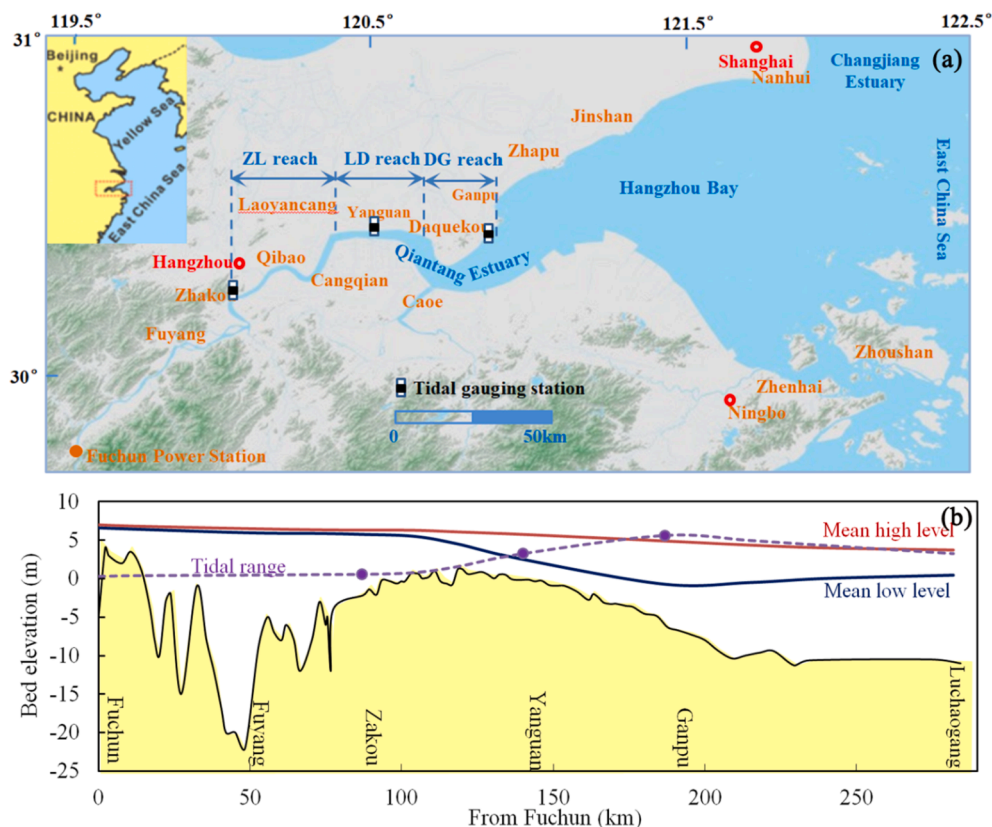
119.5°
120.5°
121.5°
122.5°
31°
30°
Beijing
CHINA
Yellow Sea
East China Sea
Shanghai
Nanhui
Changjiang Estuary
(a)
Jinshan
Zhapu
ZL reach
LD reach
DG reach
Ganpu
Laoyancang
Yanguan
Daqekou
Hangzhou Bay
East China Sea
Hangzhou
Qibao
Qiantang Estuary
Cangqian
Zhakou
Caoe
Fuyang
Zhoushan
Tidal gauging station
Zhenhai
Ningbo
0
50km
Fuchun Power Station

10
5
0
-5
-10
-15
-20
-25
Bed elevation (m)
(b)
Mean high level
Tidal range
Mean low level
Fuchun
Fuyang
Zakou
Yanguan
Ganpu
Luchaogang
0
50
100
150
200
250
From Fuchun (km)